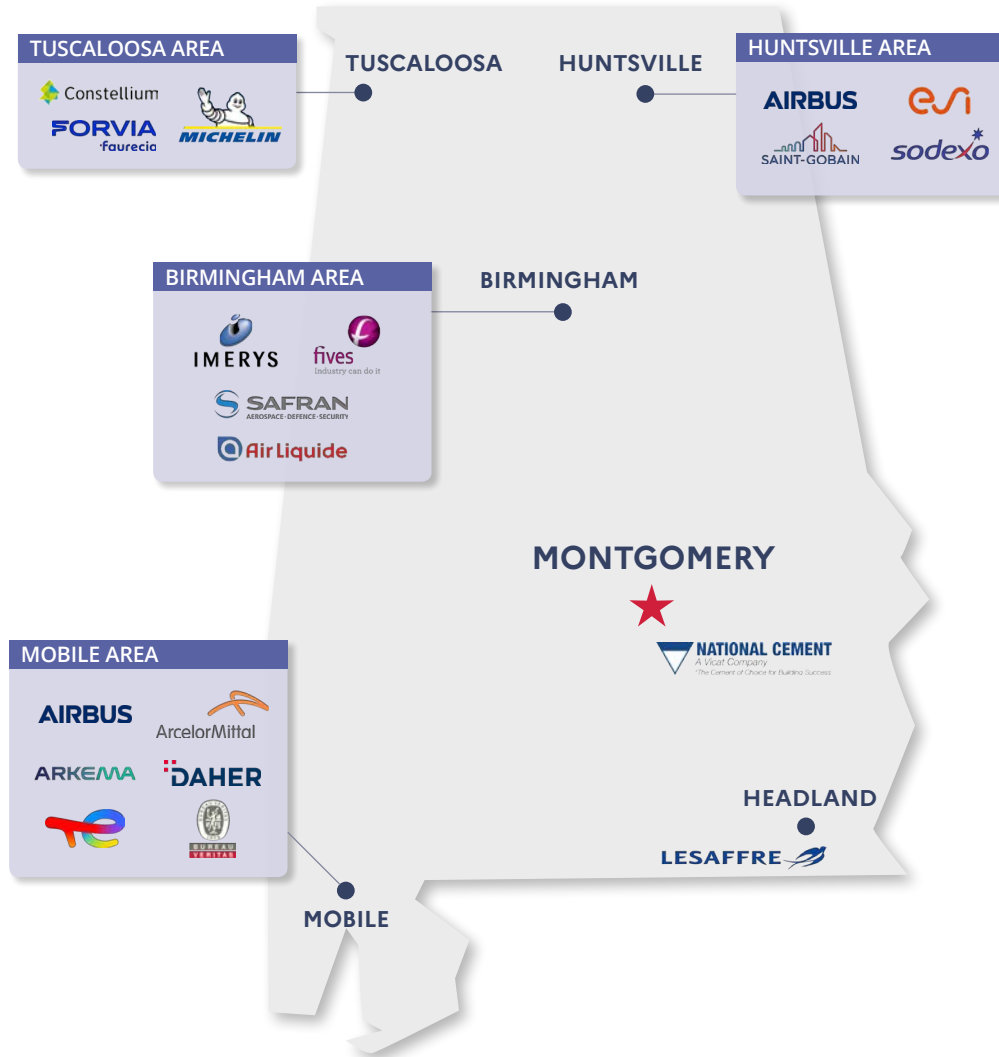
TUSCALOOSA AREA

Constellium

FORVIA
Faurecia

MICHELIN

TUSCALOOSA

HUNTSVILLE

HUNTSVILLE AREA

AIRBUS

esi

SAINT-GOBAIN

sodexo

BIRMINGHAM AREA

IMERYS

fives
Industry can do it

SAFRAN
AEROSPACE · DEFENCE · SECURITY

Air Liquide

BIRMINGHAM

MONTGOMERY

NATIONAL CEMENT
A Vicat Company
"The Cement of Choice for Building Success"

MOBILE AREA

AIRBUS

ArcelorMittal

ARKEMA

DAHER

BUREAU VERITAS

HEADLAND

LESAFFRE

MOBILE